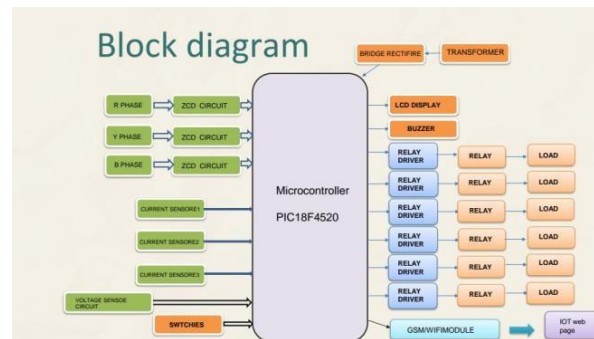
Block diagram

BRIDGE RECTIFIRE

TRANSFORMER

R PHASE

ZCD CIRCUIT

Y PHASE

ZCD CIRCUIT

B PHASE

ZCD CIRCUIT

CURRENT SENSORE1

CURRENT SENSORE2

CURRENT SENSORE3

VOLTAGE SENSOE CIRCUIT

SWTCHIES

Microcontroller

PIC18F4520

LCD DISPLAY

BUZZER

RELAY DRIVER

RELAY

LOAD

RELAY DRIVER

RELAY

LOAD

RELAY DRIVER

RELAY

LOAD

RELAY DRIVER

RELAY

LOAD

RELAY DRIVER

RELAY

LOAD

RELAY DRIVER

RELAY

LOAD

GSM/WIFIMODULE

IOT web page